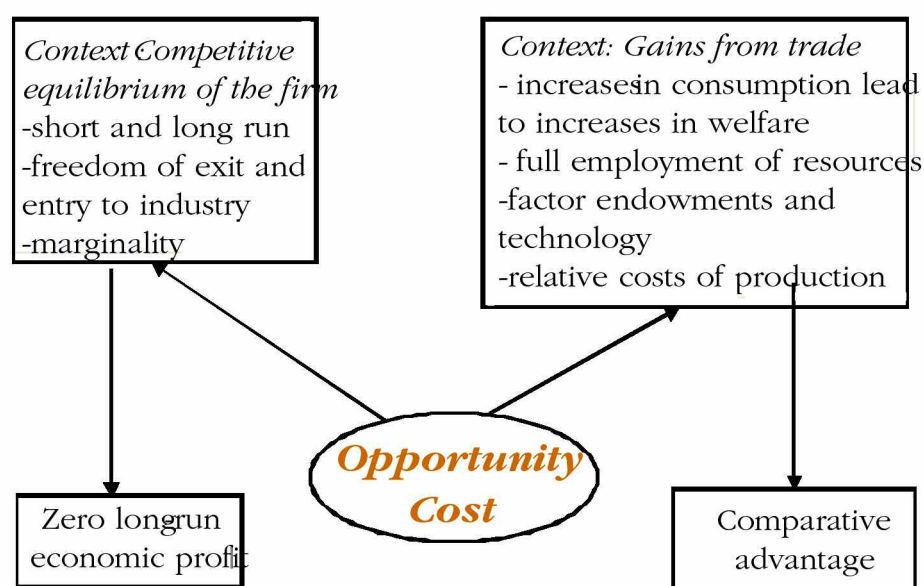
Context: Competitive equilibrium of the firm
-short and long run
-freedom of exit and entry to industry
-marginality

Context: Gains from trade
- increases in consumption lead to increases in welfare
- full employment of resources
-factor endowments and technology
-relative costs of production

Opportunity Cost

Zero long-run economic profit

Comparative advantage